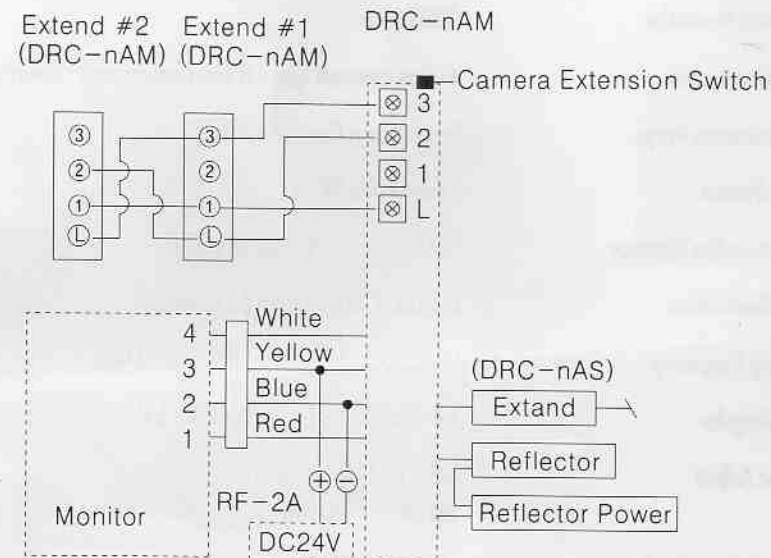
Extend #2 (DRC−nAM)

Extend #1 (DRC−nAM)

DRC−nAM

Camera Extension Switch

③
②
①
Ⓛ

③
②
①
Ⓛ

3
2
1
L

4 White
3 Yellow
2 Blue
1 Red

(DRC−nAS)

Extand

Reflector

Reflector Power

$\oplus$ $\ominus$

RF−2A

Monitor

DC24V